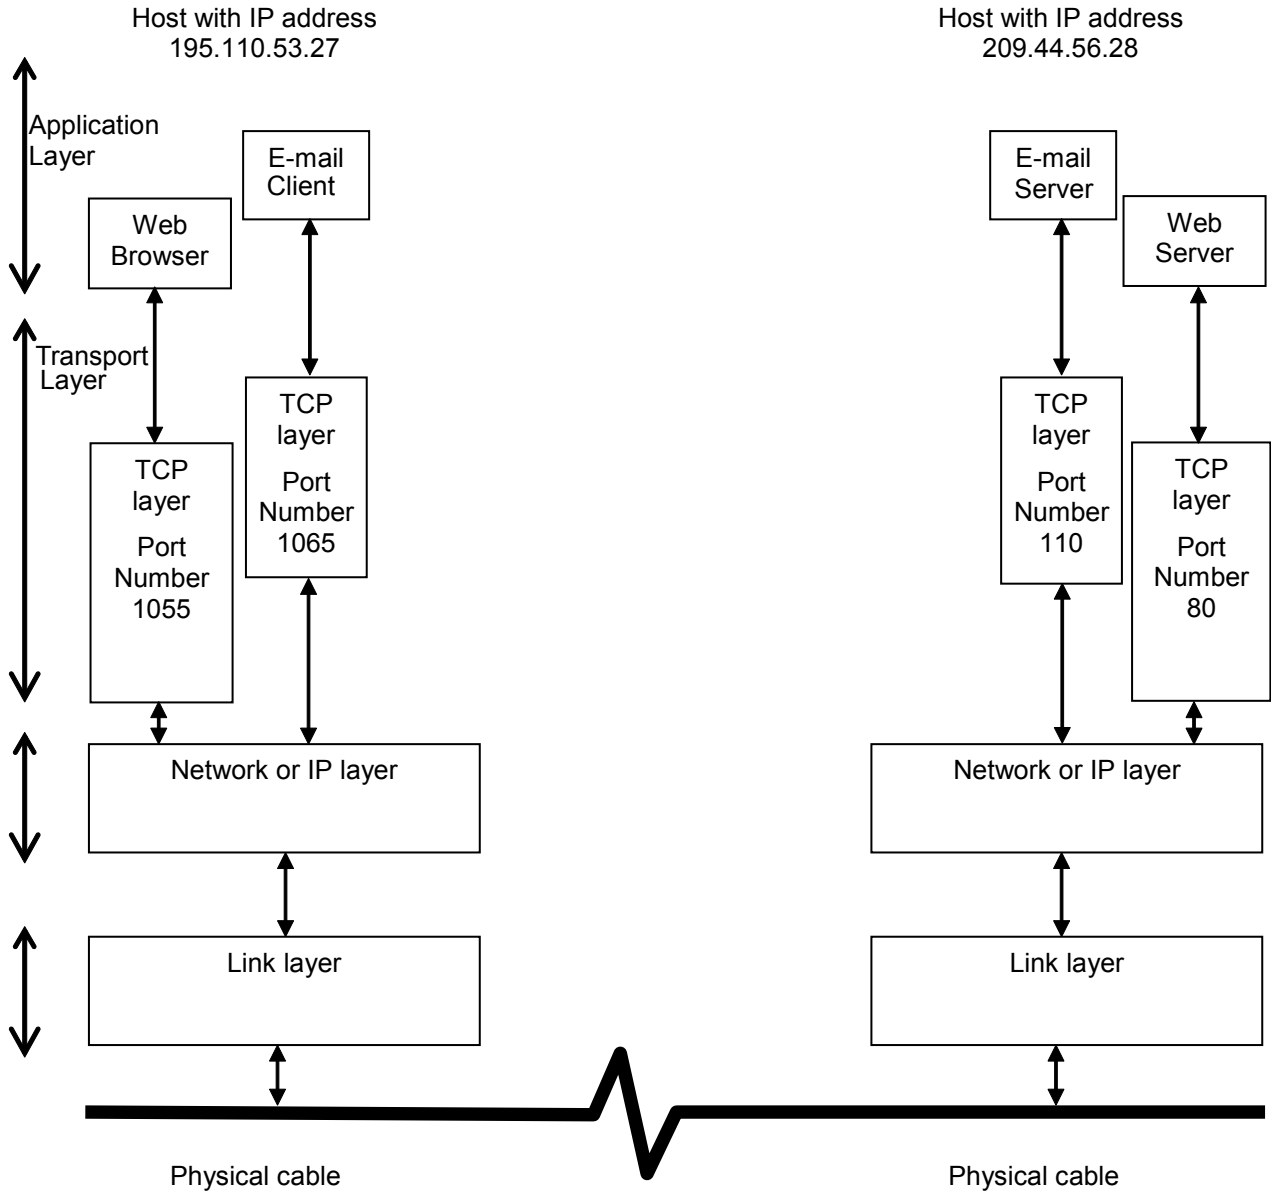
Host with IP address
195.110.53.27

Host with IP address
209.44.56.28

Application Layer

E-mail Client

Web Browser

Transport Layer

TCP layer
Port Number
1065

TCP layer
Port Number
1055

Network or IP layer

Link layer

Physical cable

E-mail Server

Web Server

TCP layer
Port Number
110

TCP layer
Port Number
80

Network or IP layer

Link layer

Physical cable